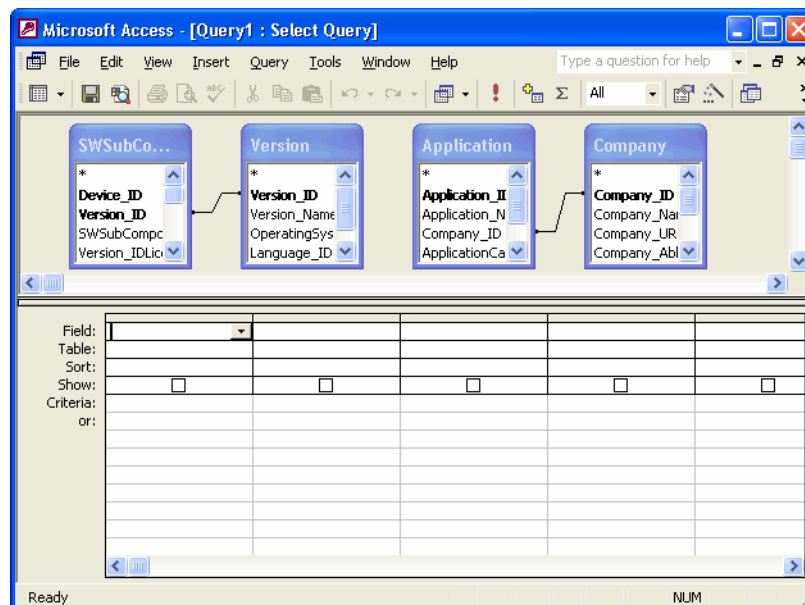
Microsoft Access - [Query1 : Select Query]

File Edit View Insert Query Tools Window Help

Type a question for help

All

SWSubCo...
*
Device_ID
Version_ID
SWSubCompc
Version_IDLic

Version
*
Version_ID
Version_Name
OperatingSys
Language_ID

Application
*
Application_I
Application_N
Company_ID
ApplicationCa

Company
*
Company_ID
Company_Nai
Company_UR
Company_Abl

Field:
Table:
Sort:
Show:
Criteria:
or:

Ready

NUM